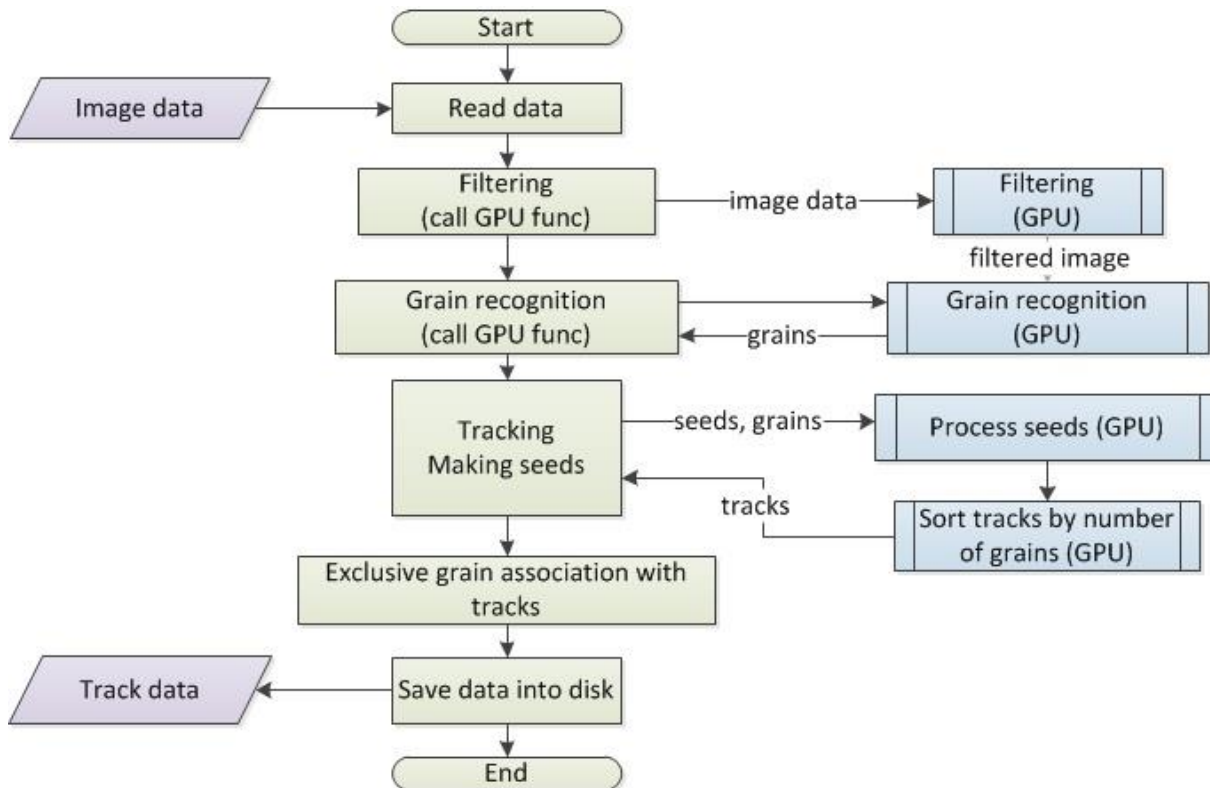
Start

Image data

Read data

Filtering
(call GPU func)

image data

Filtering
(GPU)

filtered image

Grain recognition
(call GPU func)

grains

Grain recognition
(GPU)

Tracking
Making seeds

seeds, grains

Process seeds (GPU)

tracks

Sort tracks by number of grains (GPU)

Exclusive grain association with tracks

Track data

Save data into disk

End